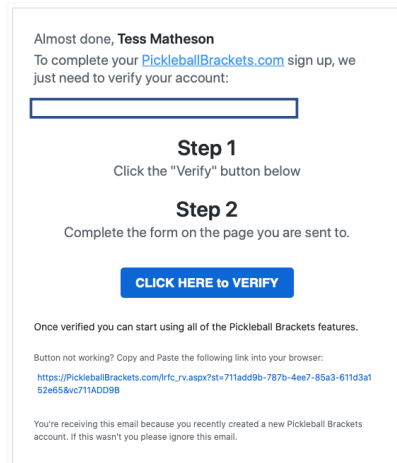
Almost done, **Tess Matheson**

To complete your PickleballBrackets.com sign up, we just need to verify your account:

Step 1

Click the "Verify" button below

Step 2

Complete the form on the page you are sent to.

CLICK HERE to VERIFY

Once verified you can start using all of the Pickleball Brackets features.

Button not working? Copy and Paste the following link into your browser:

https://PickleballBrackets.com/lrfc_rv.aspx?st=711add9b-787b-4ee7-85a3-611d3a152e65&vc711ADD9B

You're receiving this email because you recently created a new Pickleball Brackets account. If this wasn't you please ignore this email.